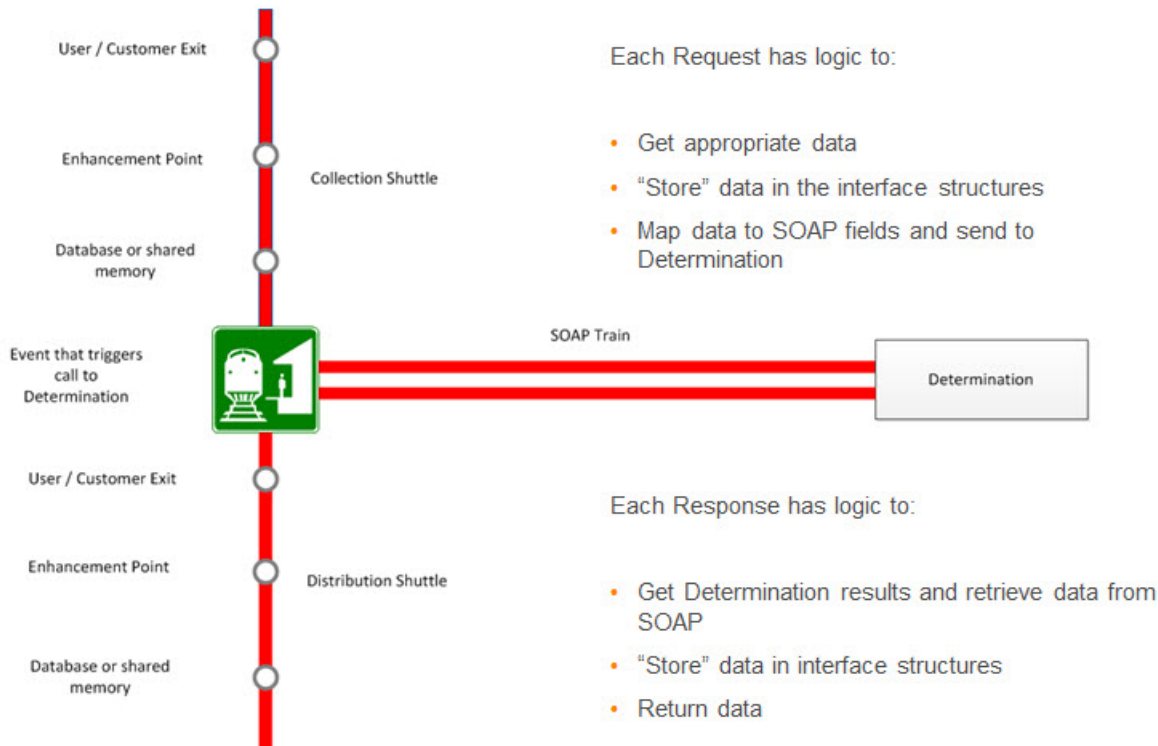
User / Customer Exit

Enhancement Point

Database or shared memory

Collection Shuttle

Each Request has logic to:

- Get appropriate data
- "Store" data in the interface structures
- Map data to SOAP fields and send to Determination

Event that triggers call to Determination

SOAP Train

Determination

User / Customer Exit

Enhancement Point

Database or shared memory

Distribution Shuttle

Each Response has logic to:

- Get Determination results and retrieve data from SOAP
- "Store" data in interface structures
- Return data